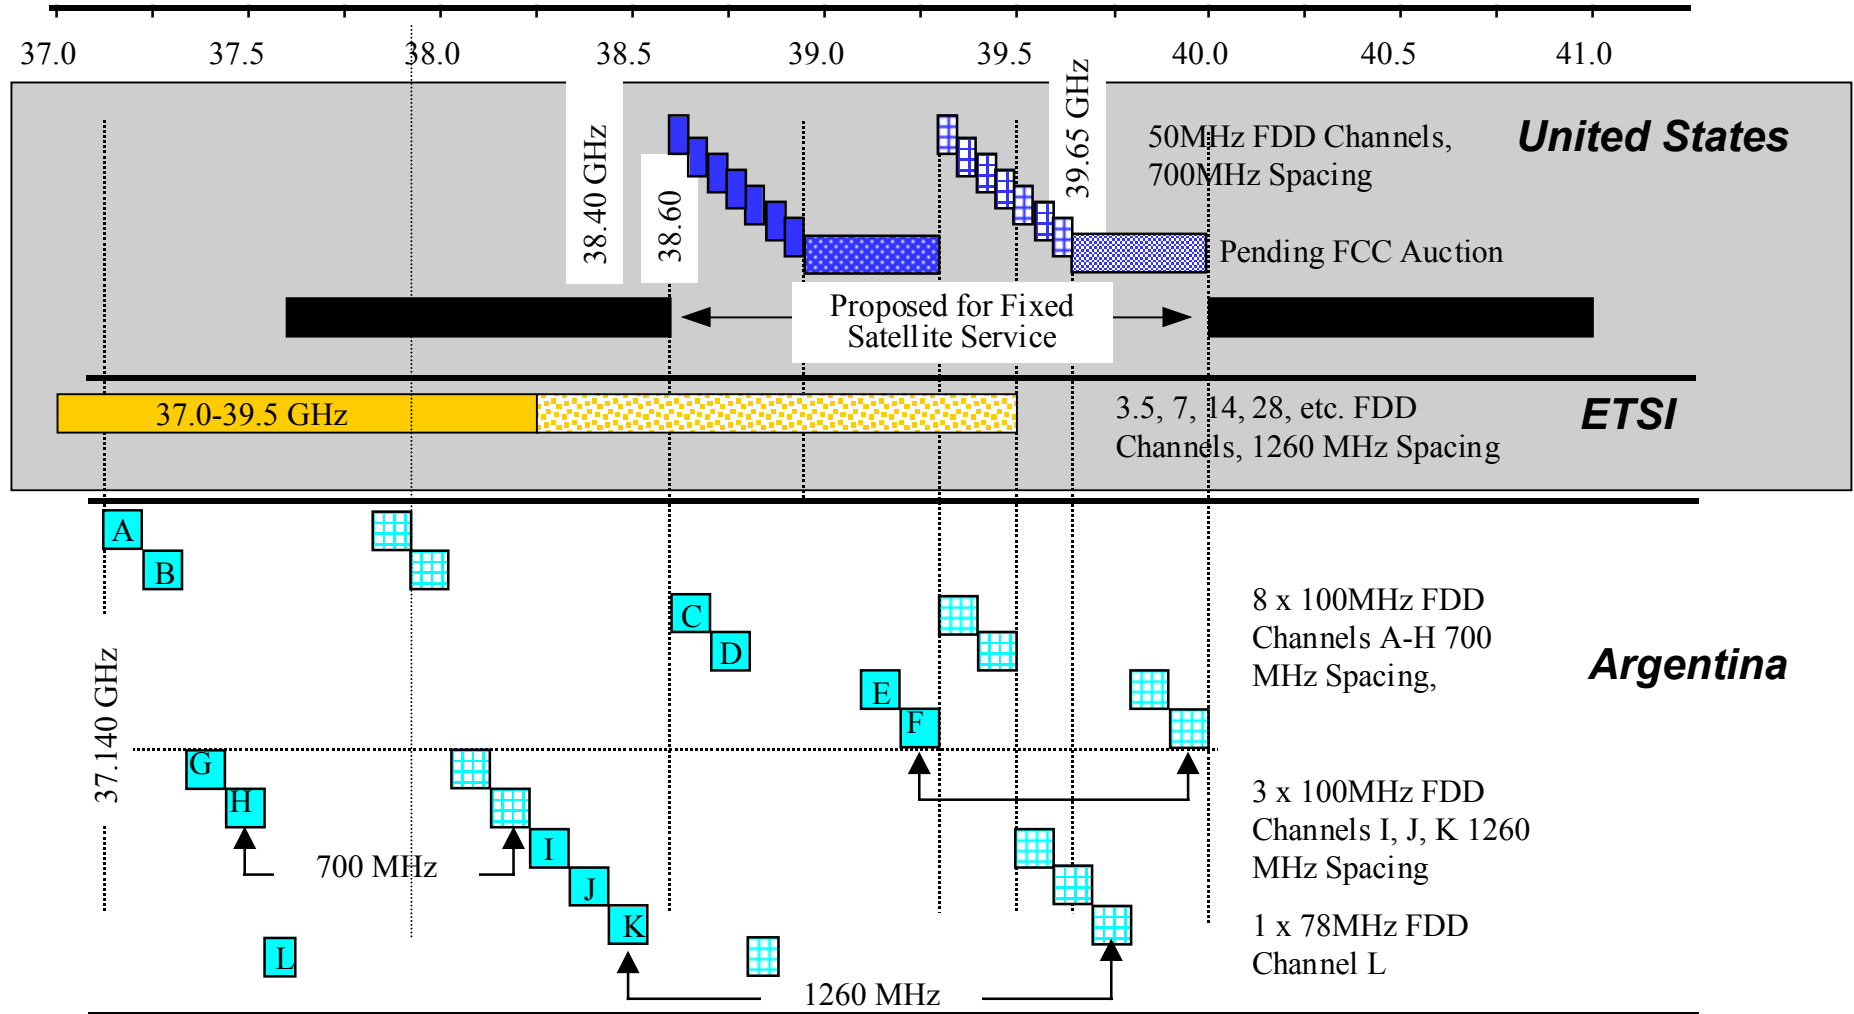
37.0 37.5 38.0 38.5 39.0 39.5 40.0 40.5 41.0

38.40 GHz

38.60

39.65 GHz

50MHz FDD Channels, 700MHz Spacing

United States

Pending FCC Auction

Proposed for Fixed Satellite Service

37.0-39.5 GHz

3.5, 7, 14, 28, etc. FDD Channels, 1260 MHz Spacing

ETSI

A
B
C
D
E
F
G
H
I
J
K
L

37.140 GHz

8 x 100MHz FDD Channels A-H 700 MHz Spacing,

Argentina

3 x 100MHz FDD Channels I, J, K 1260 MHz Spacing

1 x 78MHz FDD Channel L

700 MHz

1260 MHz